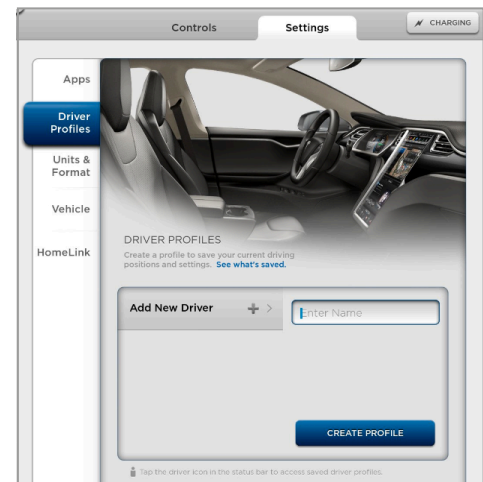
Controls

Settings

CHARGING

Apps

Driver Profiles

Units & Format

Vehicle

HomeLink

DRIVER PROFILES

Create a profile to save your current driving positions and settings. See what's saved.

Add New Driver

Enter Name

CREATE PROFILE

Tap the driver icon in the status bar to access saved driver profiles.